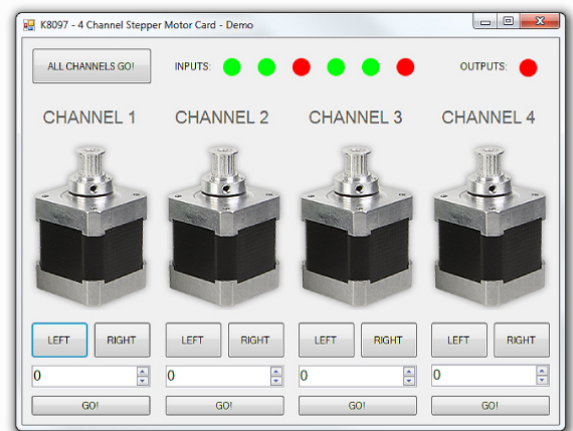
K8097 - 4 Channel Stepper Motor Card - Demo

ALL CHANNELS GO!

INPUTS:

OUTPUTS:

CHANNEL 1

CHANNEL 2

CHANNEL 3

CHANNEL 4

LEFT

RIGHT

LEFT

RIGHT

LEFT

RIGHT

LEFT

RIGHT

0

0

0

0

GO!

GO!

GO!

GO!